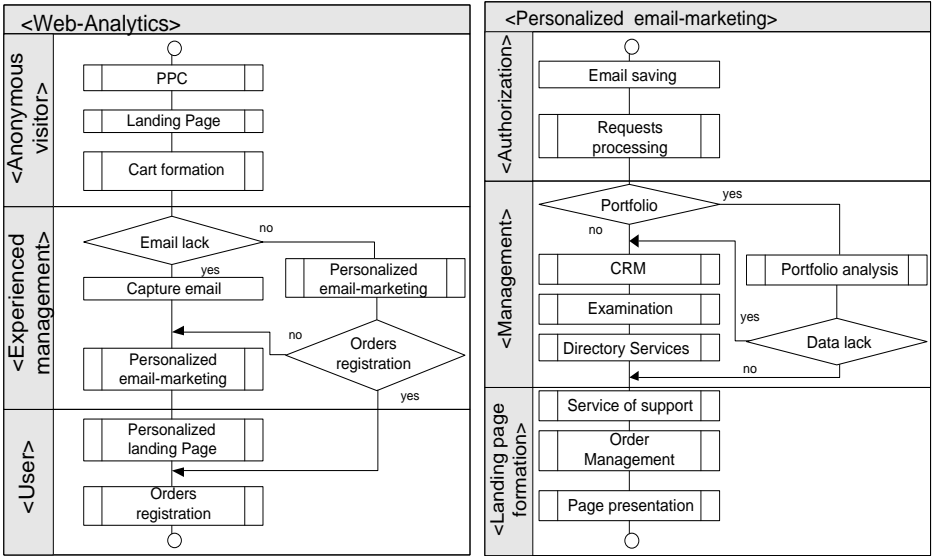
<Web-Analytics>

<Anonymous visitor>

PPC

Landing Page

Cart formation

<Experienced management>

Email lack

no

yes

Capture email

Personalized email-marketing

no

Orders registration

Personalized email-marketing

yes

<User>

Personalized landing Page

Orders registration

<Personalized email-marketing>

<Authorization>

Email saving

Requests processing

<Management>

Portfolio

yes

no

CRM

Portfolio analysis

Examination

yes

Directory Services

Data lack

no

<Landing page formation>

Service of support

Order Management

Page presentation